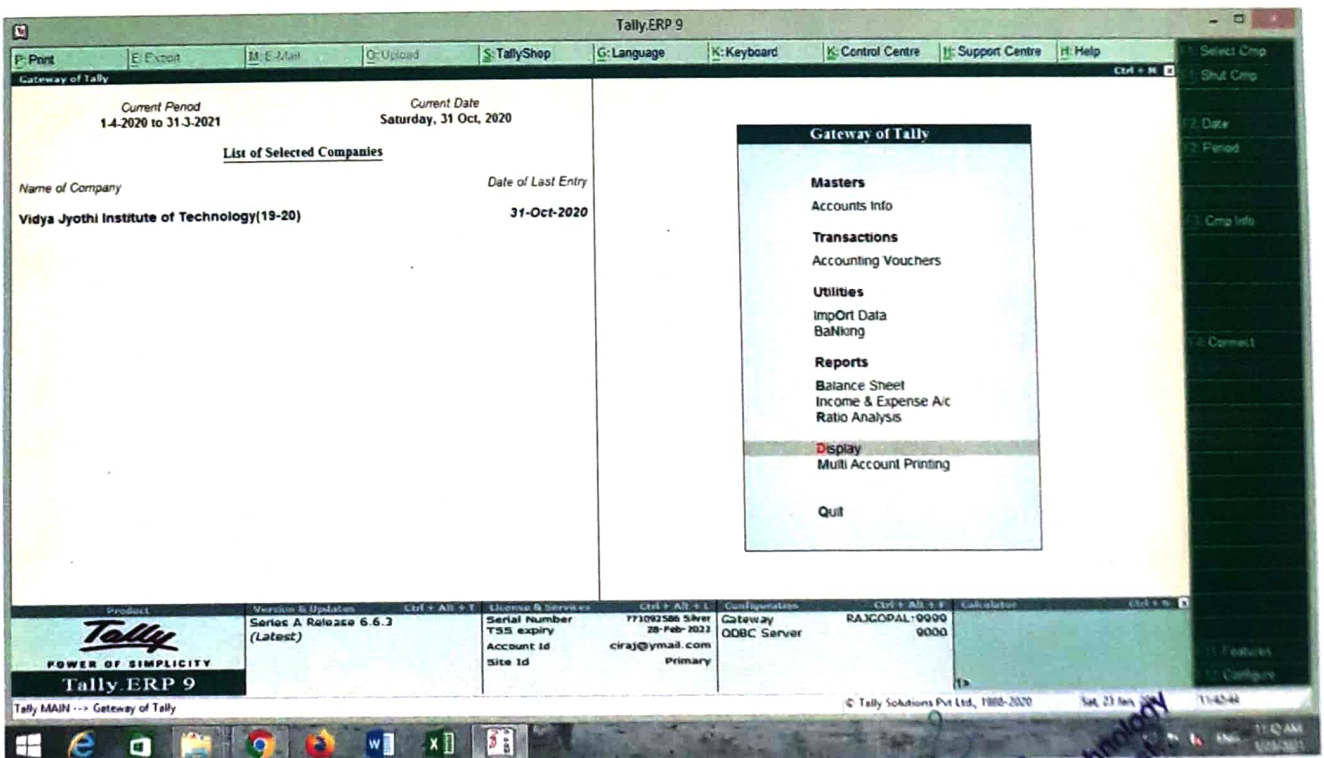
Tally.ERP 9

P: Print | E: Export | M: E-Mail | O: Upload | S: TallyShop | G: Language | K: Keyboard | K: Control Centre | H: Support Centre | H: Help

Gateway of Tally
Ctrl + M

Current Period
1-4-2020 to 31-3-2021

Current Date
Saturday, 31 Oct, 2020

List of Selected Companies

Name of Company
Date of Last Entry

Vidya Jyothi Institute of Technology(19-20)
31-Oct-2020

Gateway of Tally

Masters
Accounts Info

Transactions
Accounting Vouchers

Utilities
ImpOrt Data
BaNking

Reports
Balance Sheet
Income & Expense A/c
Ratio Analysis

Display
Multi Account Printing

Quit

F1: Select Cmp
F1: Shut Cmp
F2: Date
F2: Period
F3: Cmp Info
F4: Connect
F11: Features
F12: Configure

Product
Tally
POWER OF SIMPLICITY
Tally.ERP 9

Version & Updates
Ctrl + Alt + T
Series A Release 6.6.3
(Latest)

License & Services
Ctrl + Alt + L
Serial Number 771092586 Silver
TSS expiry 28-Feb-2023
Account Id ciraj@ymail.com
Site Id Primary

Configuration
Ctrl + Alt + F
Gateway RAJGOPAL:9999
ODBC Server 9000

Calculator
Ctrl + N

Tally MAIN --> Gateway of Tally
© Tally Solutions Pvt Ltd., 1988-2020
Sat, 23 Jan, 2021
11:42:44

11:12 AM
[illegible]